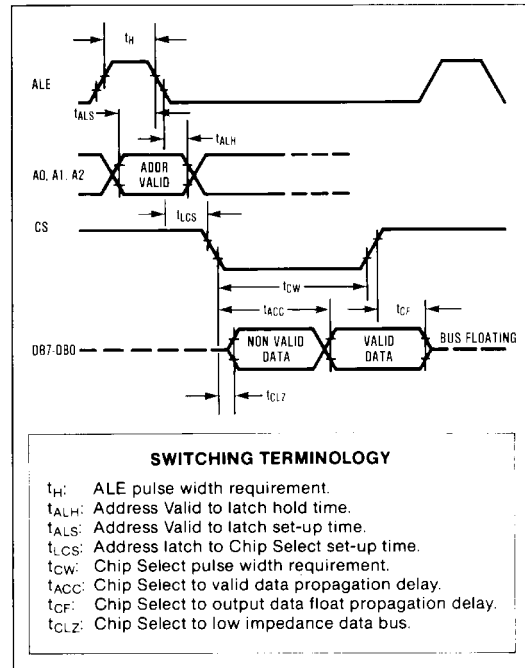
$t_H$

ALE

$t_{ALS}$

$t_{ALH}$

A0, A1, A2

ADDR VALID

CS

$t_{LCS}$

$t_{CW}$

$t_{ACC}$

$t_{CF}$

DB7-DB0

NON VALID DATA

VALID DATA

BUS FLOATING

$t_{CLZ}$

**SWITCHING TERMINOLOGY**

$t_H$: ALE pulse width requirement.
$t_{ALH}$: Address Valid to latch hold time.
$t_{ALS}$: Address Valid to latch set-up time.
$t_{LCS}$: Address latch to Chip Select set-up time.
$t_{CW}$: Chip Select pulse width requirement.
$t_{ACC}$: Chip Select to valid data propagation delay.
$t_{CF}$: Chip Select to output data float propagation delay.
$t_{CLZ}$: Chip Select to low impedance data bus.